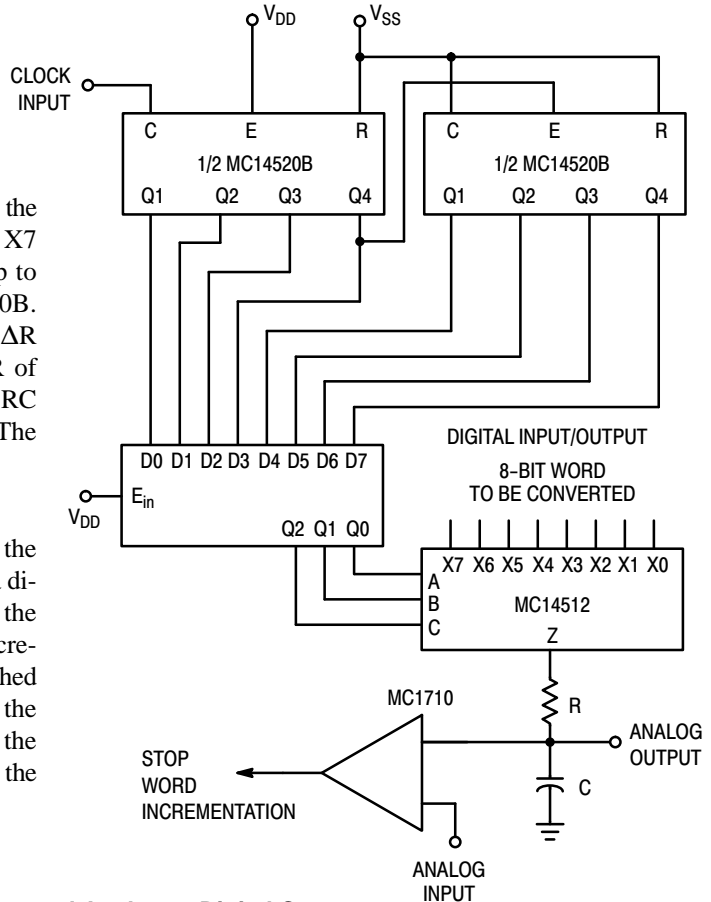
$V_{DD}$

$V_{SS}$

CLOCK INPUT

C E R

1/2 MC14520B

Q1 Q2 Q3 Q4

C E R

1/2 MC14520B

Q1 Q2 Q3 Q4

the X7 p to 0B. ΔR R of RC The

D0 D1 D2 D3 D4 D5 D6 D7

$E_{in}$

$V_{DD}$

Q2 Q1 Q0

DIGITAL INPUT/OUTPUT

8-BIT WORD TO BE CONVERTED

X7 X6 X5 X4 X3 X2 X1 X0

A B C

MC14512

Z

the di- the cre- hed the the the

MC1710

R

ANALOG OUTPUT

C

STOP WORD INCREMENTATION

ANALOG INPUT